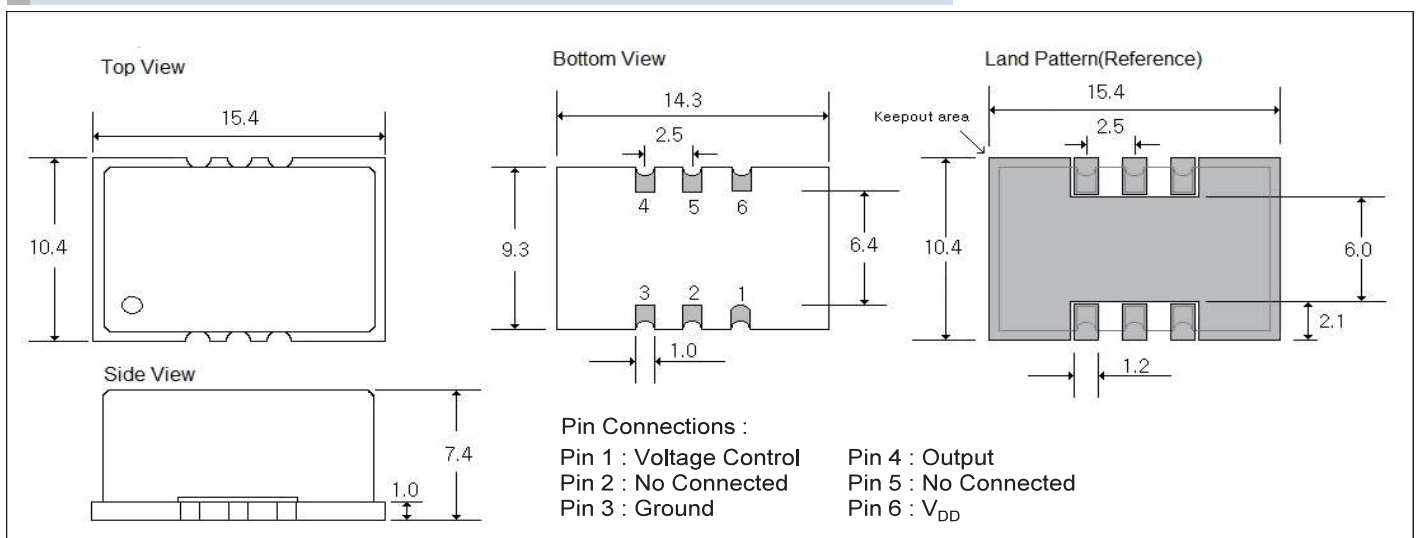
Top View

15.4

10.4

Side View

7.4

1.0

Bottom View

14.3

2.5

4 5 6

9.3

6.4

3 2 1

1.0

Land Pattern(Reference)

Keepout area

15.4

2.5

10.4

6.0

2.1

1.2

Pin Connections :

Pin 1 : Voltage Control
Pin 2 : No Connected
Pin 3 : Ground

Pin 4 : Output
Pin 5 : No Connected
Pin 6 : $V_{DD}$